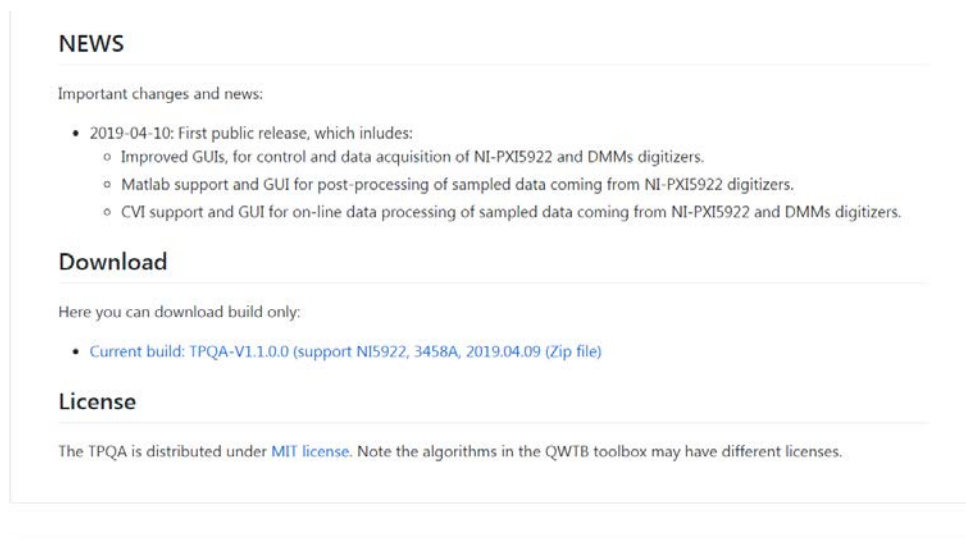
NEWS

Important changes and news:

- 2019-04-10: First public release, which inludes:
  - Improved GUIs, for control and data acquisition of NI-PXI5922 and DMMs digitizers.
  - Matlab support and GUI for post-processing of sampled data coming from NI-PXI5922 digitizers.
  - CVI support and GUI for on-line data processing of sampled data coming from NI-PXI5922 and DMMs digitizers.

Download

Here you can download build only:

- Current build: TPQA-V1.1.0.0 (support NI5922, 3458A, 2019.04.09 (Zip file)

License

The TPQA is distributed under MIT license. Note the algorithms in the QWTB toolbox may have different licenses.